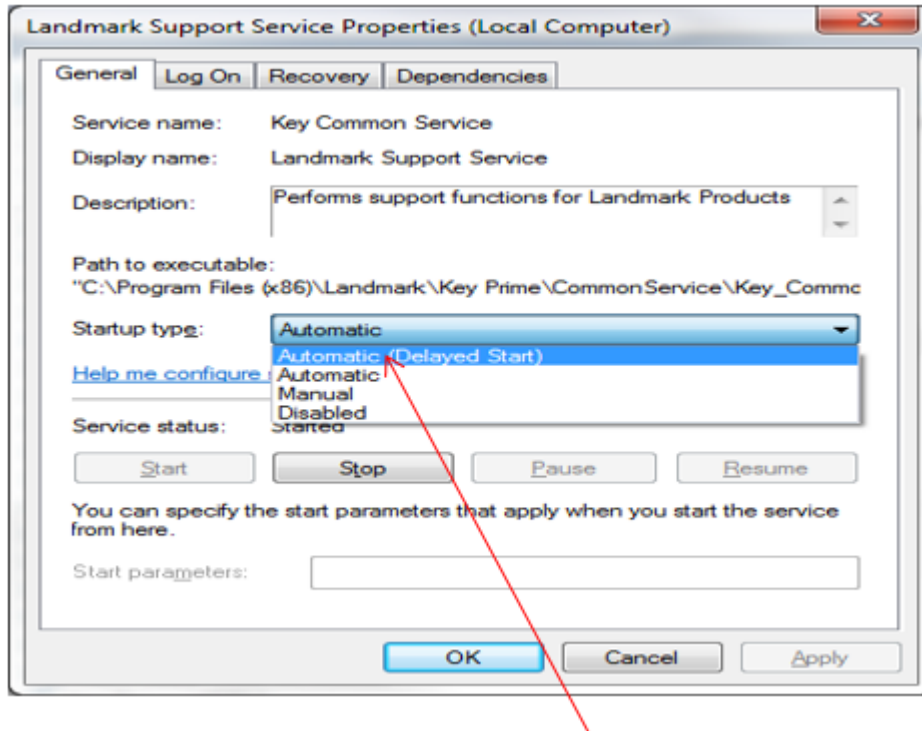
Landmark Support Service Properties (Local Computer)

General | Log On | Recovery | Dependencies

Service name: Key Common Service

Display name: Landmark Support Service

Description: Performs support functions for Landmark Products

Path to executable:
"C:\Program Files (x86)\Landmark\Key Prime\CommonService\Key_Commc

Startup type: Automatic

Automatic (Delayed Start)
Automatic
Manual
Disabled

Help me configure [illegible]

Service status: Started

Start | Stop | Pause | Resume

You can specify the start parameters that apply when you start the service from here.

Start parameters:

OK | Cancel | Apply